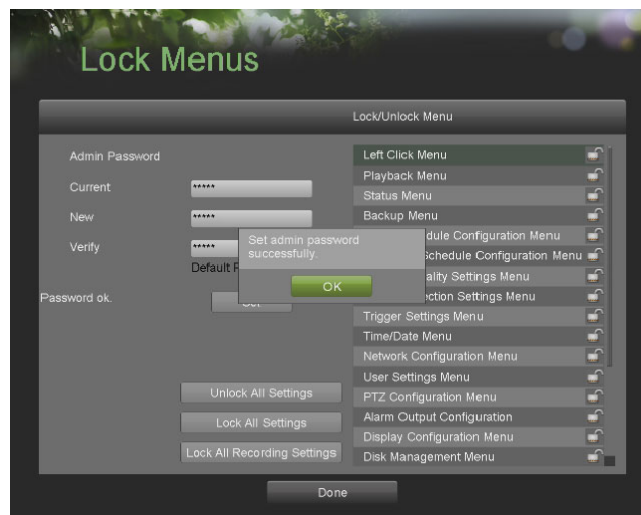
Lock Menus

Lock/Unlock Menu

Admin Password

Current *****

New *****

Verify *****

Default P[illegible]

Password ok.

Set admin password successfully.

OK

Unlock All Settings

Lock All Settings

Lock All Recording Settings

Left Click Menu
Playback Menu
Status Menu
Backup Menu
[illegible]dule Configuration Menu
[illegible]Schedule Configuration Menu
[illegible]ality Settings Menu
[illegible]ection Settings Menu
Trigger Settings Menu
Time/Date Menu
Network Configuration Menu
User Settings Menu
PTZ Configuration Menu
Alarm Output Configuration
Display Configuration Menu
Disk Management Menu

Done